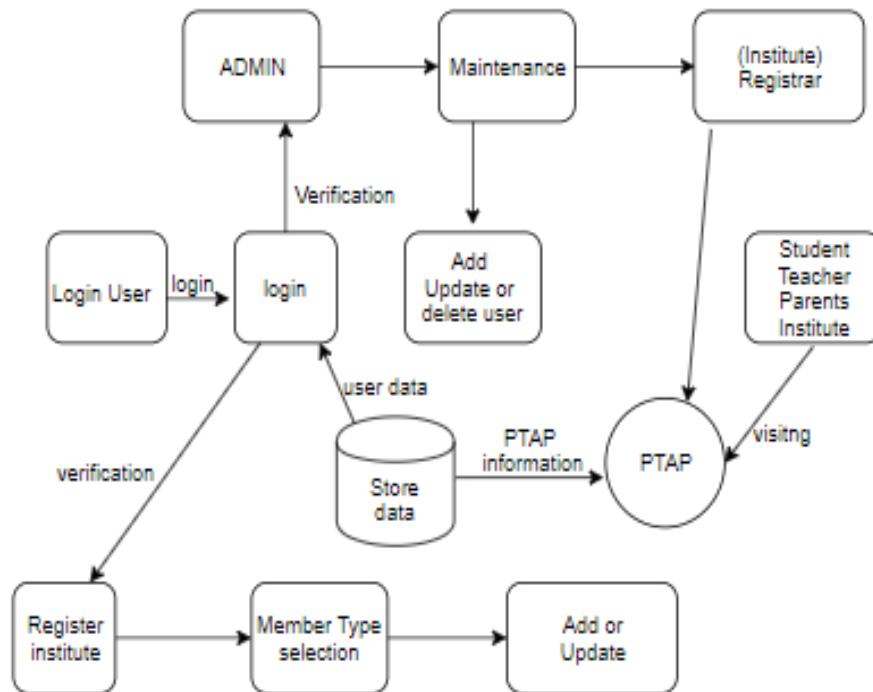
ADMIN

Maintenance

(Institute) Registrar

Verification

Login User

login

login

Add Update or delete user

Student Teacher Parents Institute

user data

verification

PTAP information

Store data

PTAP

visitng

Register institute

Member Type selection

Add or Update